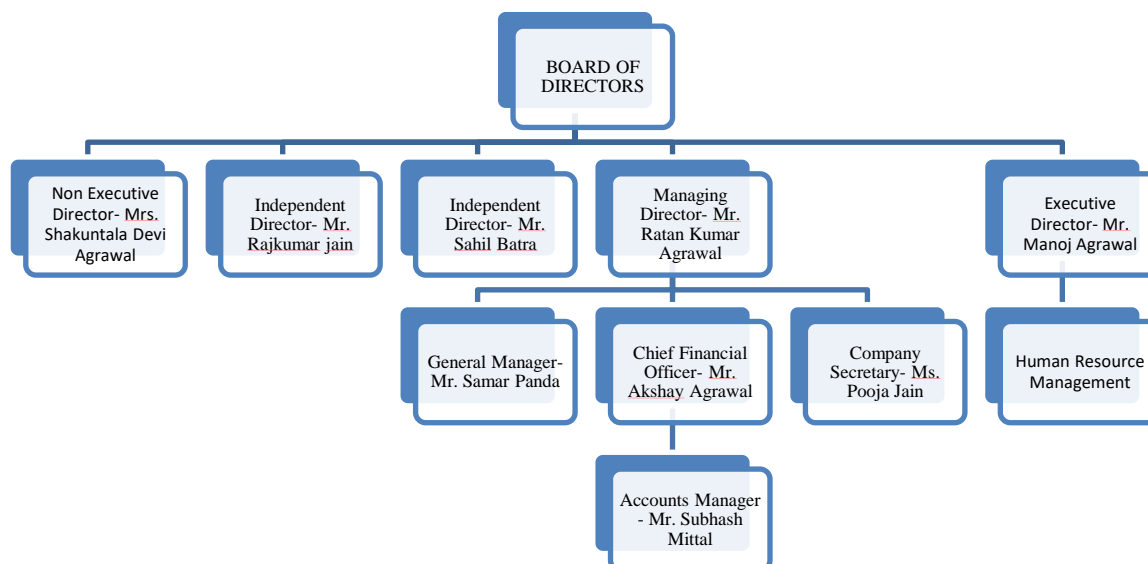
BOARD OF DIRECTORS

Non Executive Director- Mrs. Shakuntala Devi Agrawal

Independent Director- Mr. Rajkumar jain

Independent Director- Mr. Sahil Batra

Managing Director- Mr. Ratan Kumar Agrawal

Executive Director- Mr. Manoj Agrawal

General Manager- Mr. Samar Panda

Chief Financial Officer- Mr. Akshay Agrawal

Company Secretary- Ms. Pooja Jain

Human Resource Management

Accounts Manager - Mr. Subhash Mittal